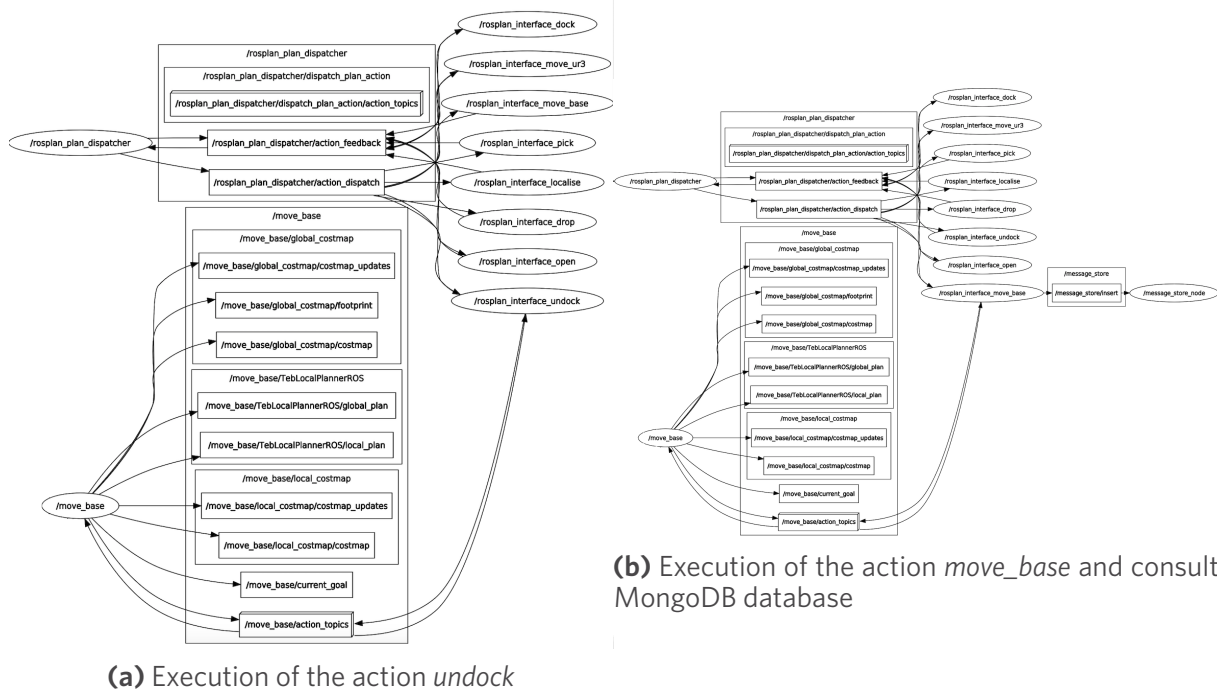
/rosplan_plan_dispatcher

/rosplan_plan_dispatcher/dispatch_plan_action

/rosplan_plan_dispatcher/dispatch_plan_action/action_topics

/rosplan_plan_dispatcher

/rosplan_plan_dispatcher/action_feedback

/rosplan_plan_dispatcher/action_dispatch

/rosplan_interface_dock

/rosplan_interface_move_ur3

/rosplan_interface_move_base

/rosplan_interface_pick

/rosplan_interface_localise

/rosplan_interface_drop

/rosplan_interface_open

/rosplan_interface_undock

/move_base

/move_base/global_costmap

/move_base/global_costmap/costmap_updates

/move_base/global_costmap/footprint

/move_base/global_costmap/costmap

/move_base/TebLocalPlannerROS

/move_base/TebLocalPlannerROS/global_plan

/move_base/TebLocalPlannerROS/local_plan

/move_base/local_costmap

/move_base

/move_base/local_costmap/costmap_updates

/move_base/local_costmap/costmap

/move_base/current_goal

/move_base/action_topics

(a) Execution of the action *undock*

/rosplan_plan_dispatcher

/rosplan_plan_dispatcher/dispatch_plan_action

/rosplan_plan_dispatcher/dispatch_plan_action/action_topics

/rosplan_plan_dispatcher

/rosplan_plan_dispatcher/action_feedback

/rosplan_plan_dispatcher/action_dispatch

/rosplan_interface_dock

/rosplan_interface_move_ur3

/rosplan_interface_pick

/rosplan_interface_localise

/rosplan_interface_drop

/rosplan_interface_undock

/rosplan_interface_open

/rosplan_interface_move_base

/message_store

/message_store/insert

/message_store_node

/move_base

/move_base/global_costmap

/move_base/global_costmap/costmap_updates

/move_base/global_costmap/footprint

/move_base/global_costmap/costmap

/move_base/TebLocalPlannerROS

/move_base/TebLocalPlannerROS/global_plan

/move_base/TebLocalPlannerROS/local_plan

/move_base/local_costmap

/move_base

/move_base/local_costmap/costmap_updates

/move_base/local_costmap/costmap

/move_base/current_goal

/move_base/action_topics

(b) Execution of the action *move_base* and consult MongoDB database